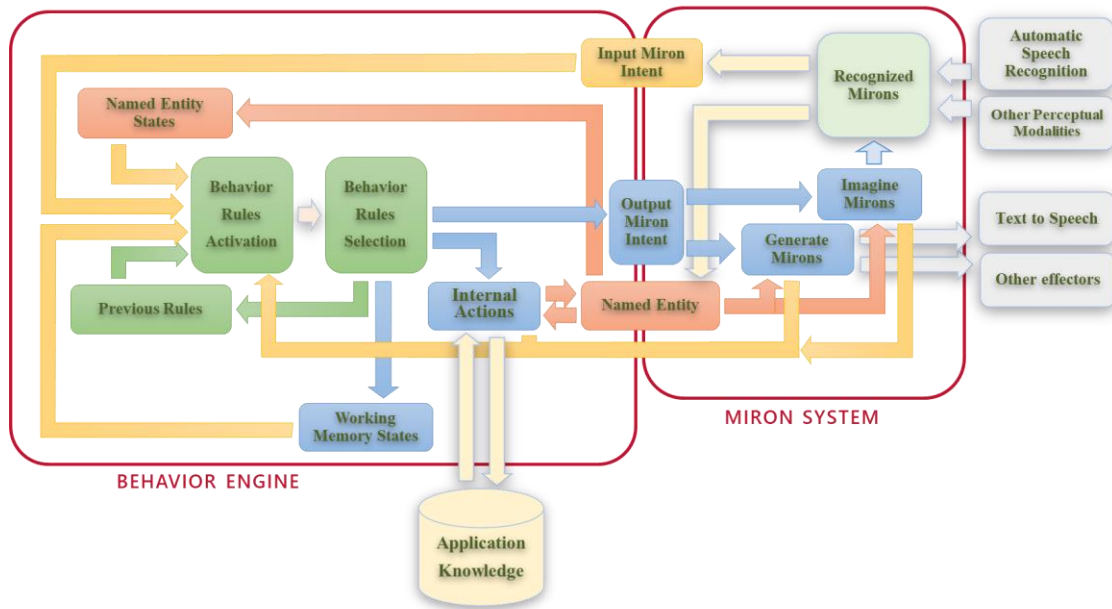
Input Miron Intent

Recognized Mirons

Automatic Speech Recognition

Other Perceptual Modalities

Named Entity States

Behavior Rules Activation

Behavior Rules Selection

Output Miron Intent

Imagine Mirons

Generate Mirons

Text to Speech

Other effectors

Previous Rules

Internal Actions

Named Entity

Working Memory States

MIRON SYSTEM

BEHAVIOR ENGINE

Application Knowledge